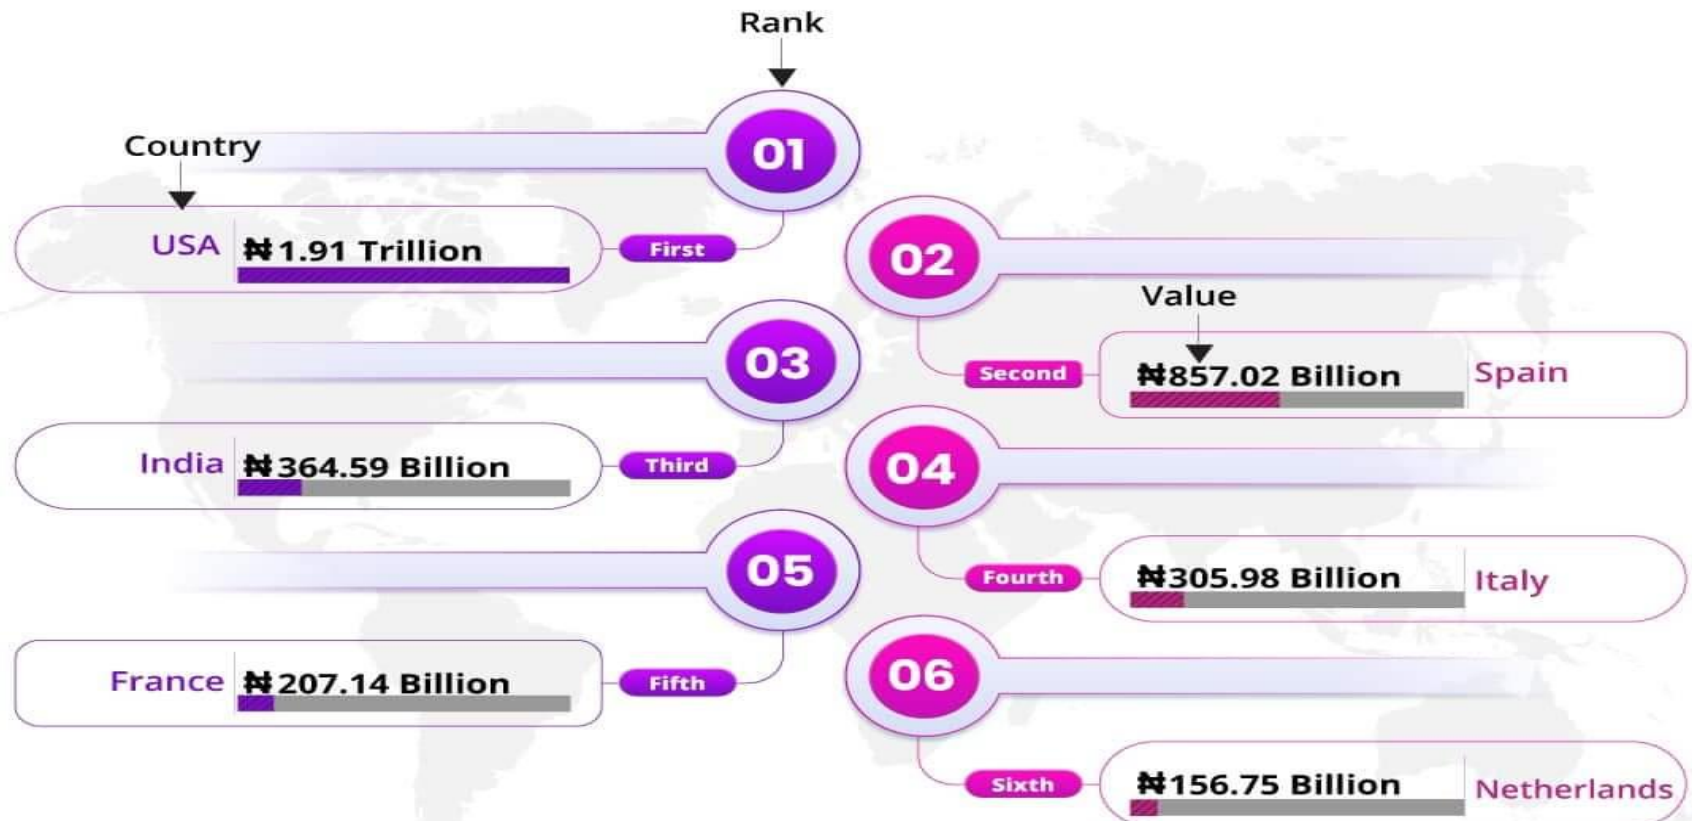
Rank

Country

01

USA ₦1.91 Trillion

First

02

Value

Second

₦857.02 Billion Spain

03

India ₦364.59 Billion

Third

04

Fourth

₦305.98 Billion Italy

05

France ₦207.14 Billion

Fifth

06

Sixth

₦156.75 Billion Netherlands